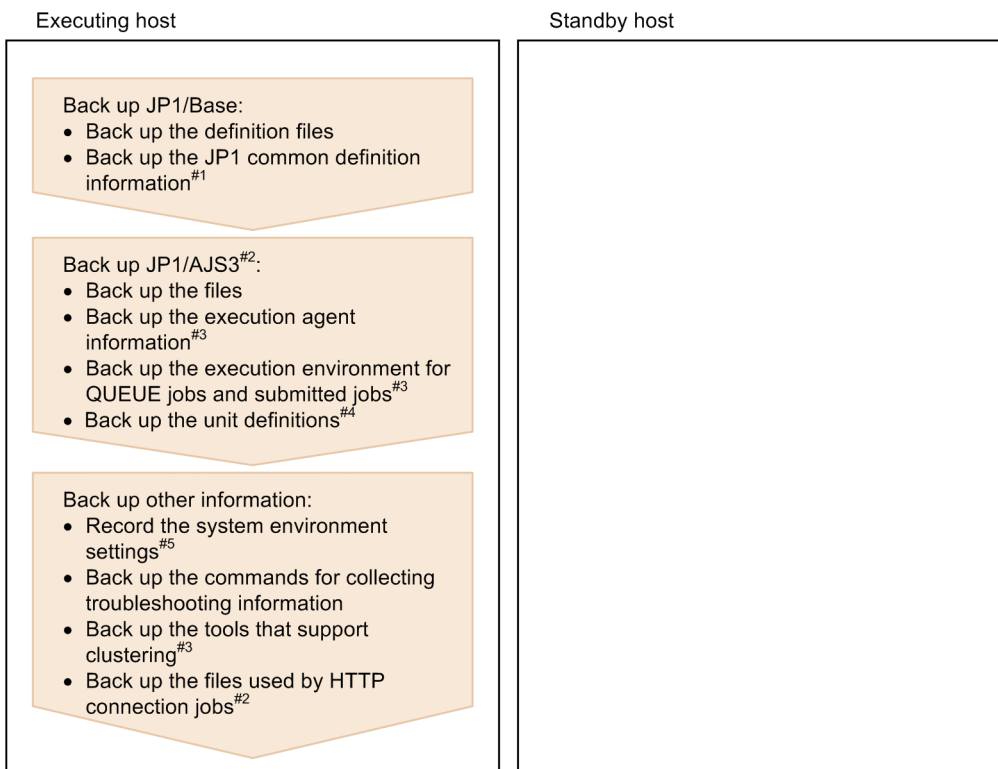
Executing host

Standby host

Back up JP1/Base:
• Back up the definition files
• Back up the JP1 common definition information$^{\#1}$

Back up JP1/AJS3$^{\#2}$:
• Back up the files
• Back up the execution agent information$^{\#3}$
• Back up the execution environment for QUEUE jobs and submitted jobs$^{\#3}$
• Back up the unit definitions$^{\#4}$

Back up other information:
• Record the system environment settings$^{\#5}$
• Back up the commands for collecting troubleshooting information
• Back up the tools that support clustering$^{\#3}$
• Back up the files used by HTTP connection jobs$^{\#2}$